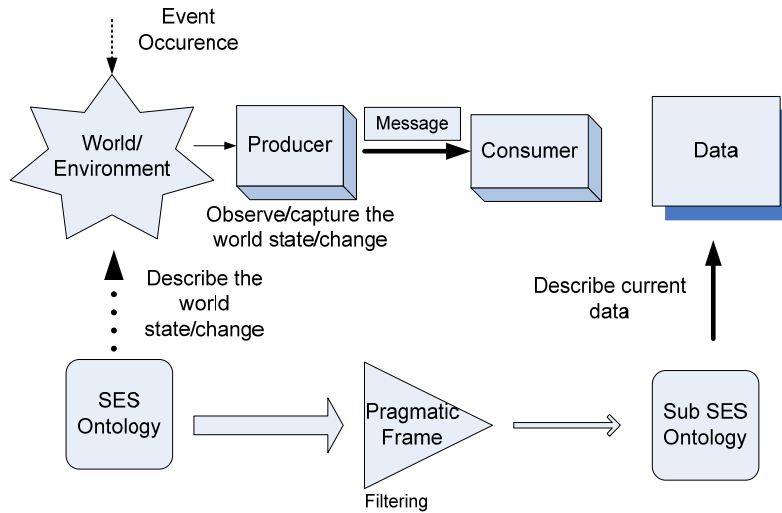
Event Occurence

World/ Environment

Producer

Message

Consumer

Data

Observe/capture the world state/change

Describe the world state/change

Describe current data

SES Ontology

Pragmatic Frame

Filtering

Sub SES Ontology